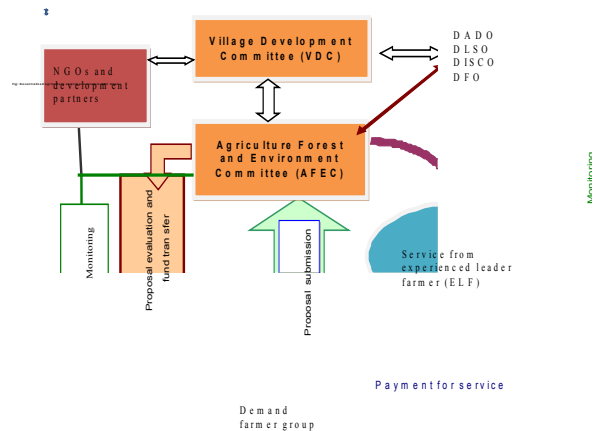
Village Development Committee (VDC)

NGOs and development partners

DADO
DLSO
DISCO
DFO

Agriculture Forest and Environment Committee (AFEC)

Monitoring

Proposal evaluation and fund transfer

Proposal submission

Service from experienced leader farmer (ELF)

Monitoring

Payment for service

Demand farmer group